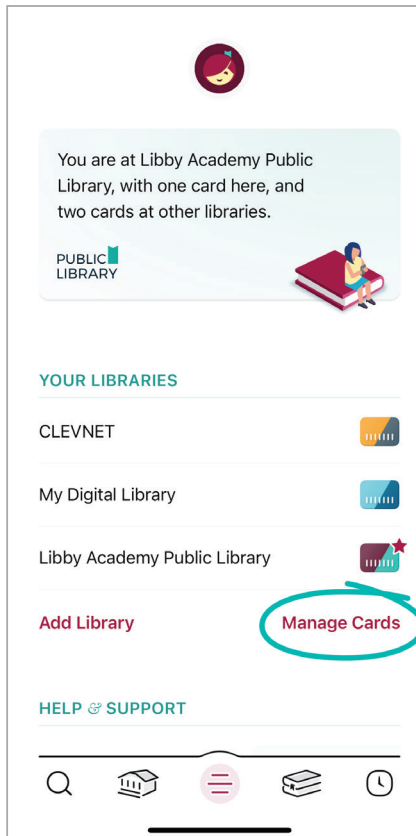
You are at Libby Academy Public Library, with one card here, and two cards at other libraries.

PUBLIC
LIBRARY

YOUR LIBRARIES

CLEVNET

My Digital Library

Libby Academy Public Library

Add Library

Manage Cards

HELP & SUPPORT